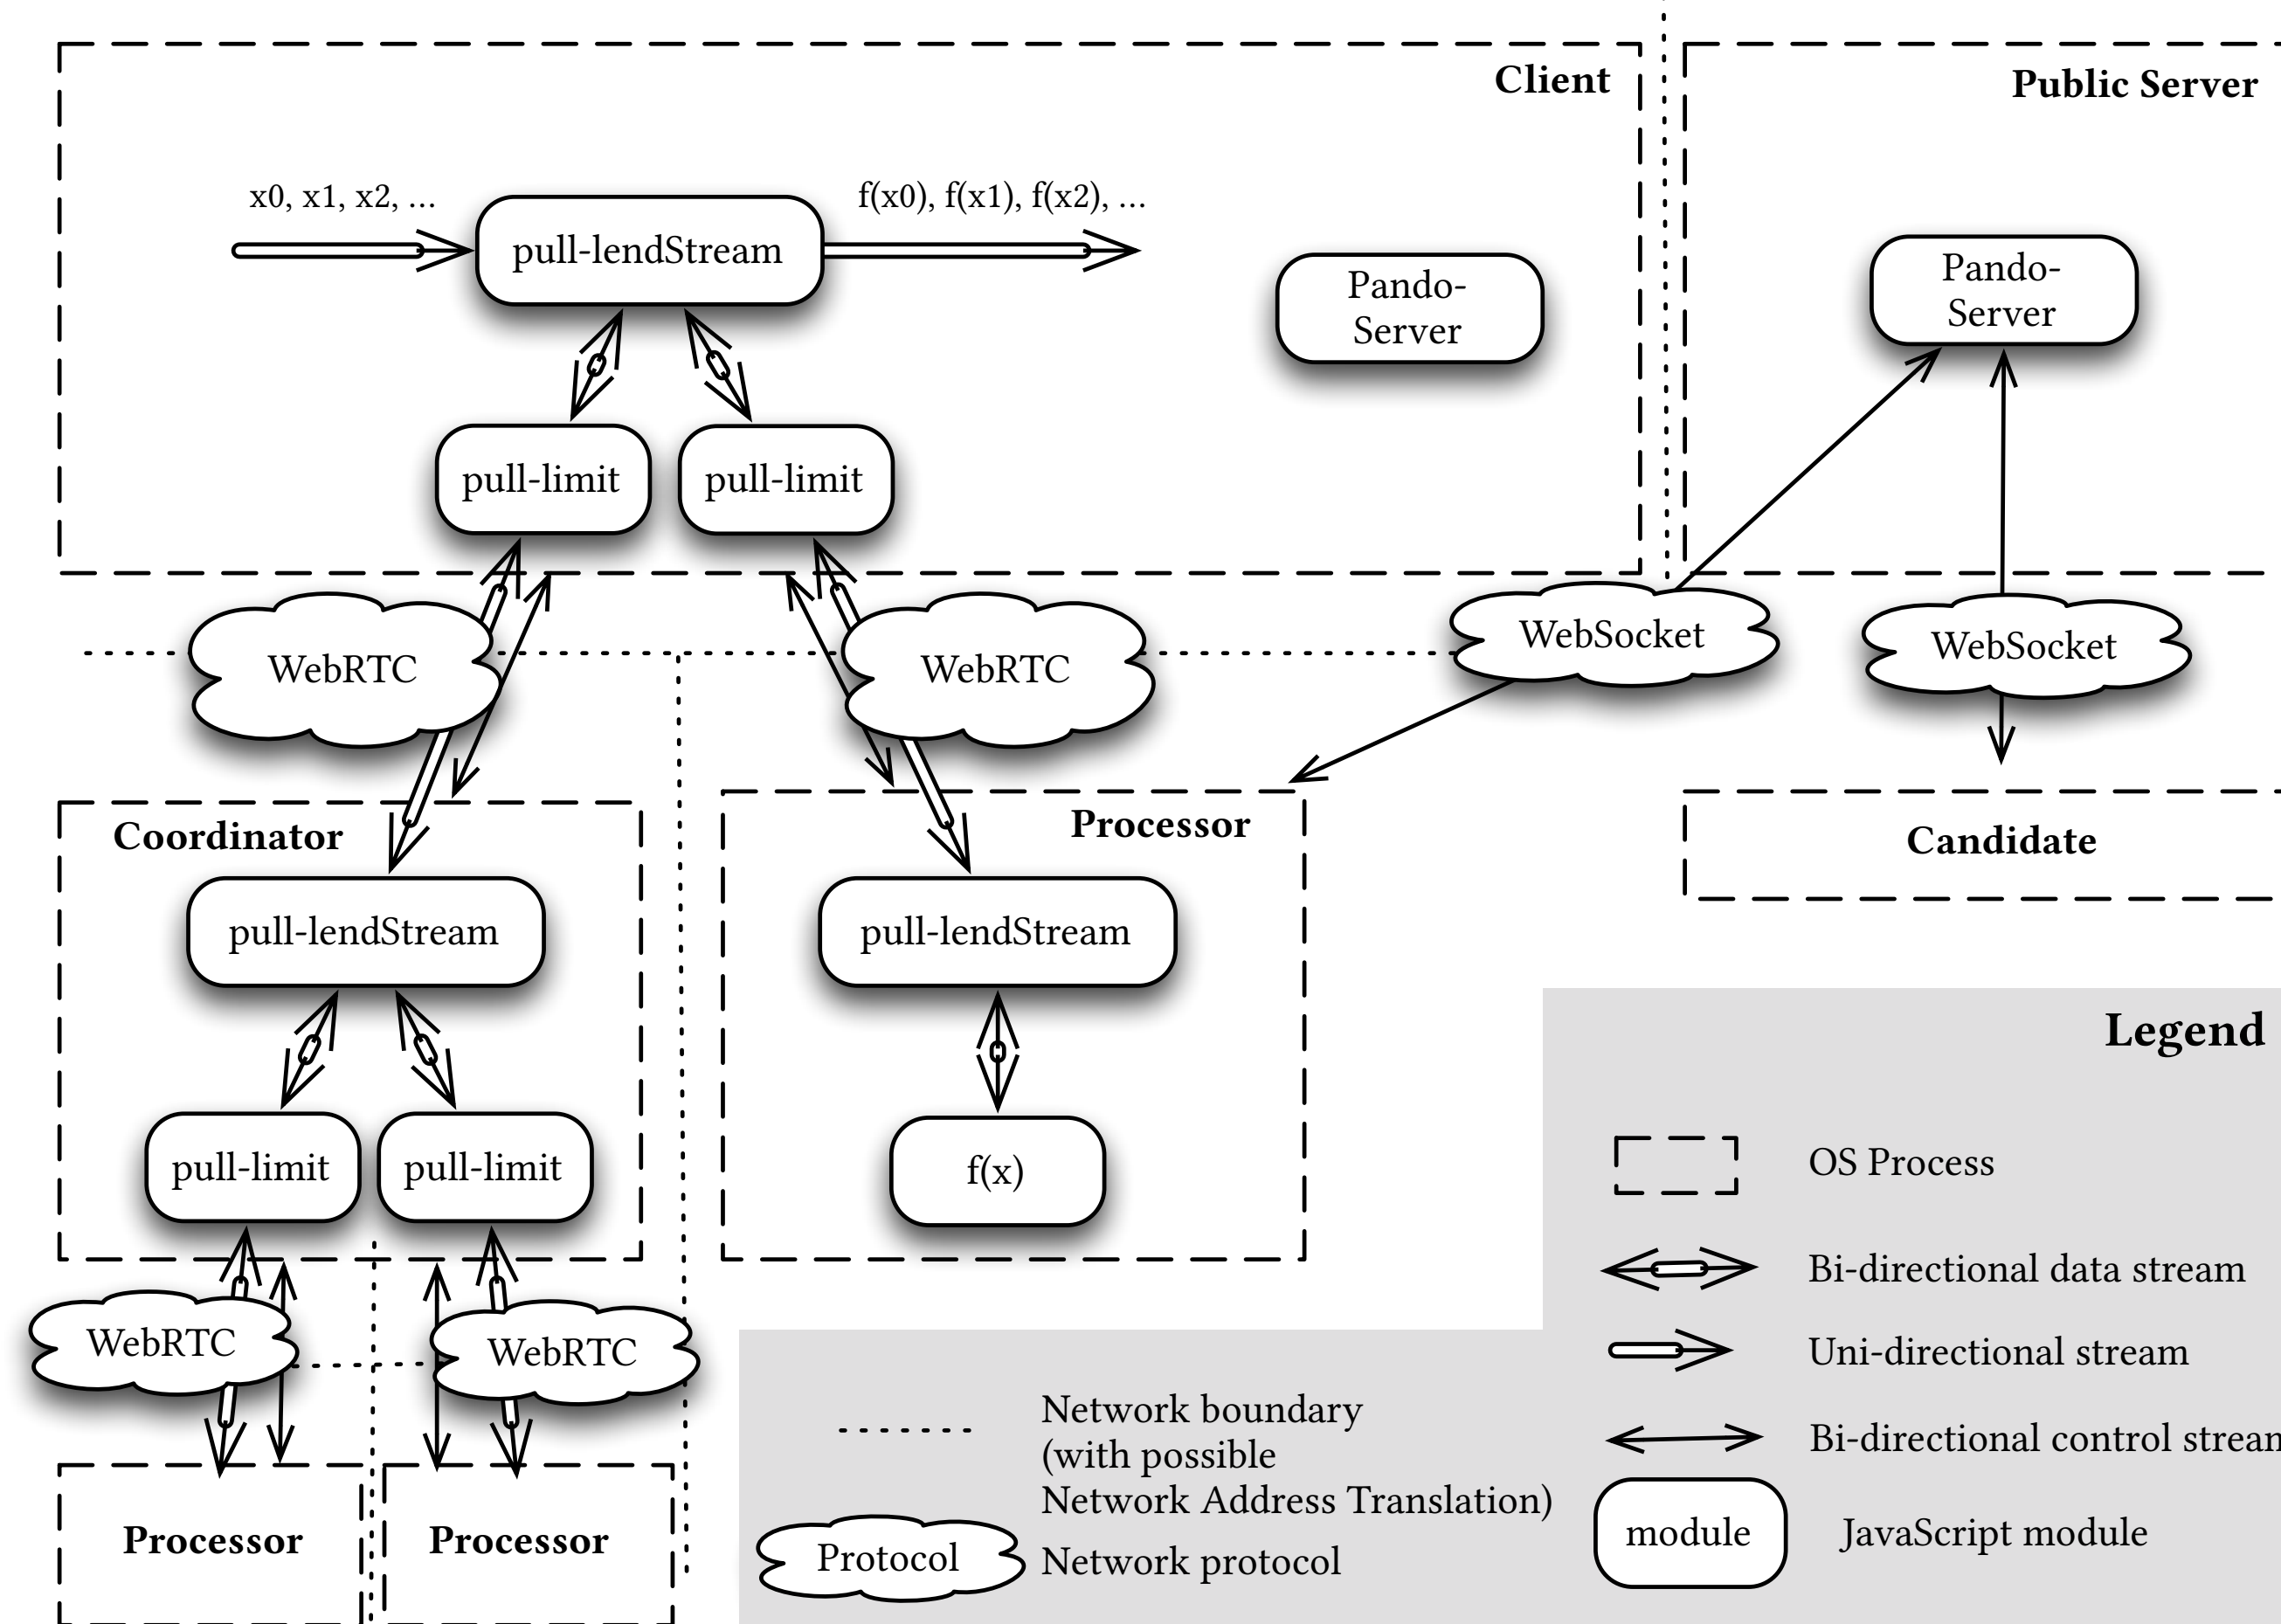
Client

Public Server

x0, x1, x2, ...

pull-lendStream

f(x0), f(x1), f(x2), ...

Pando-Server

Pando-Server

pull-limit

pull-limit

WebRTC

WebRTC

WebSocket

WebSocket

Coordinator

Processor

Candidate

pull-lendStream

pull-lendStream

Legend

pull-limit

pull-limit

f(x)

OS Process

Bi-directional data stream

Uni-directional stream

WebRTC

WebRTC

Network boundary (with possible Network Address Translation)

Bi-directional control strean

Processor

Processor

Protocol

Network protocol

module

JavaScript module